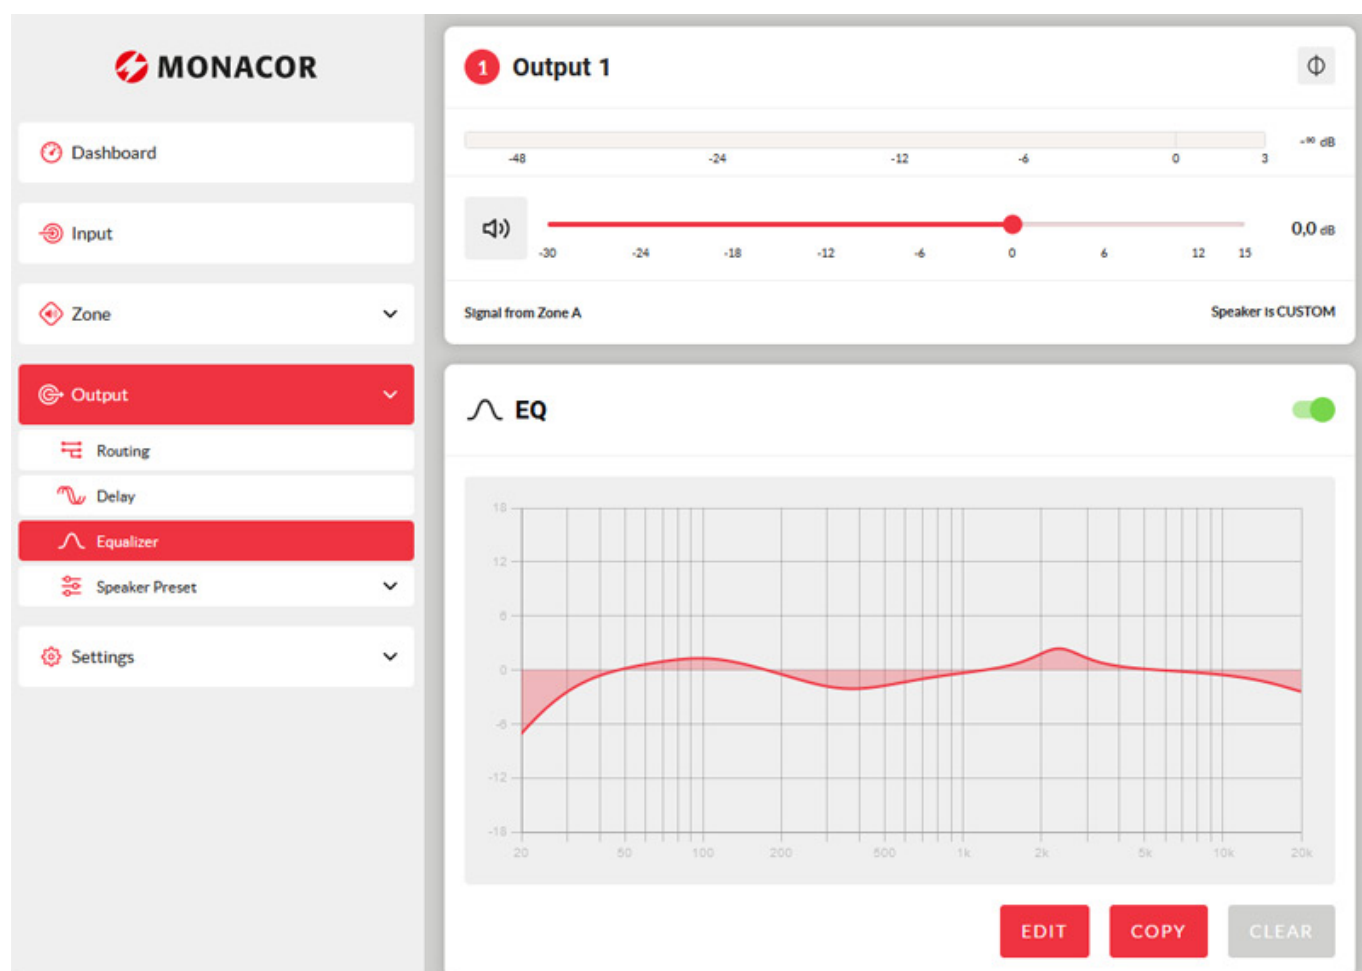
MONACOR

Dashboard

Input

Zone

Output

Routing

Delay

Equalizer

Speaker Preset

Settings

1 Output 1

-∞ dB

-48 -24 -12 -6 0 3

0,0 dB

-30 -24 -18 -12 -6 0 6 12 15

Signal from Zone A

Speaker is CUSTOM

EQ

18
12
6
0
-6
-12
-18

20 50 100 200 500 1k 2k 5k 10k 20k

EDIT COPY CLEAR